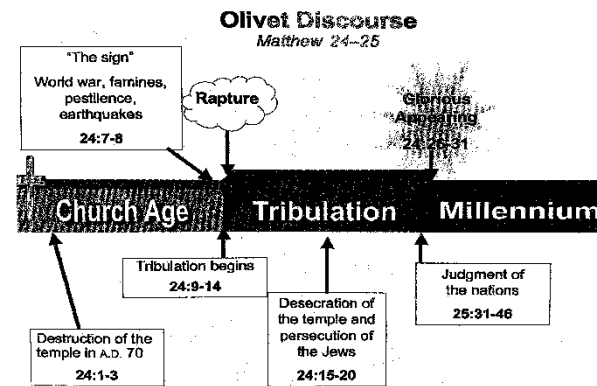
Olivet Discourse
Matthew 24–25

"The sign"
World war, famines, pestilence, earthquakes
24:7-8

Rapture

Glorious Appearing
24:26-31

Church Age

Tribulation

Millennium

Tribulation begins
24:9-14

Desecration of the temple and persecution of the Jews
24:15-20

Judgment of the nations
25:31-46

Destruction of the temple in A.D. 70
24:1-3